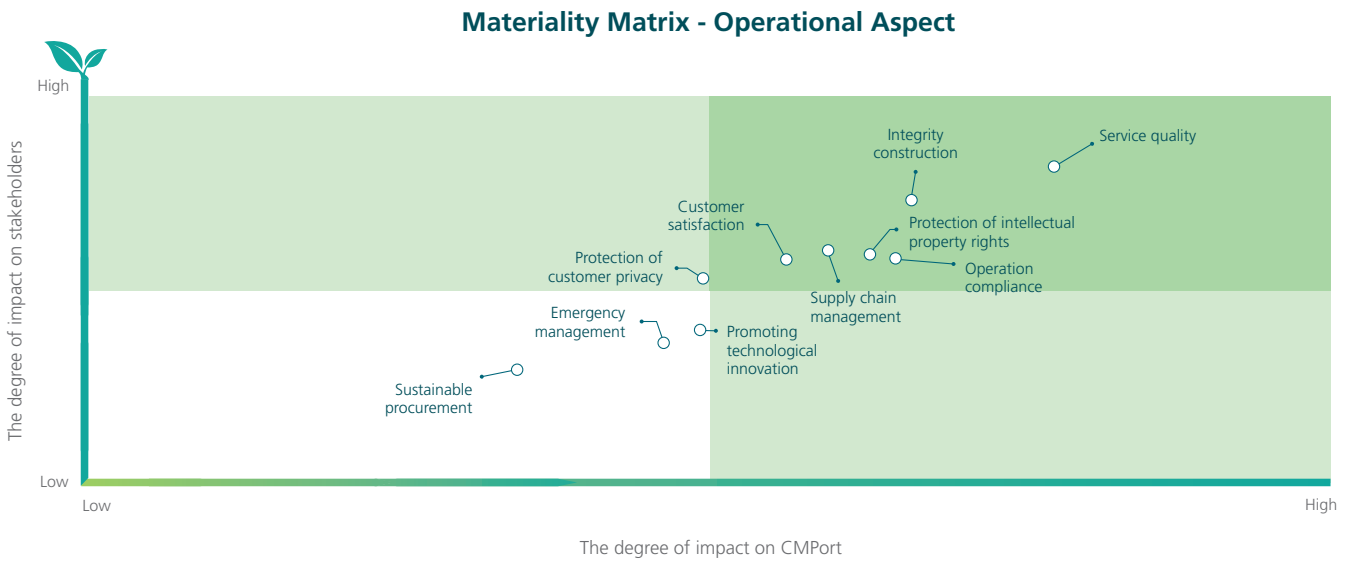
Materiality Matrix - Operational Aspect

High

The degree of impact on stakeholders

Low

Integrity construction

Service quality

Customer satisfaction

Protection of intellectual property rights

Protection of customer privacy

Operation compliance

Supply chain management

Emergency management

Promoting technological innovation

Sustainable procurement

Low

High

The degree of impact on CMPort